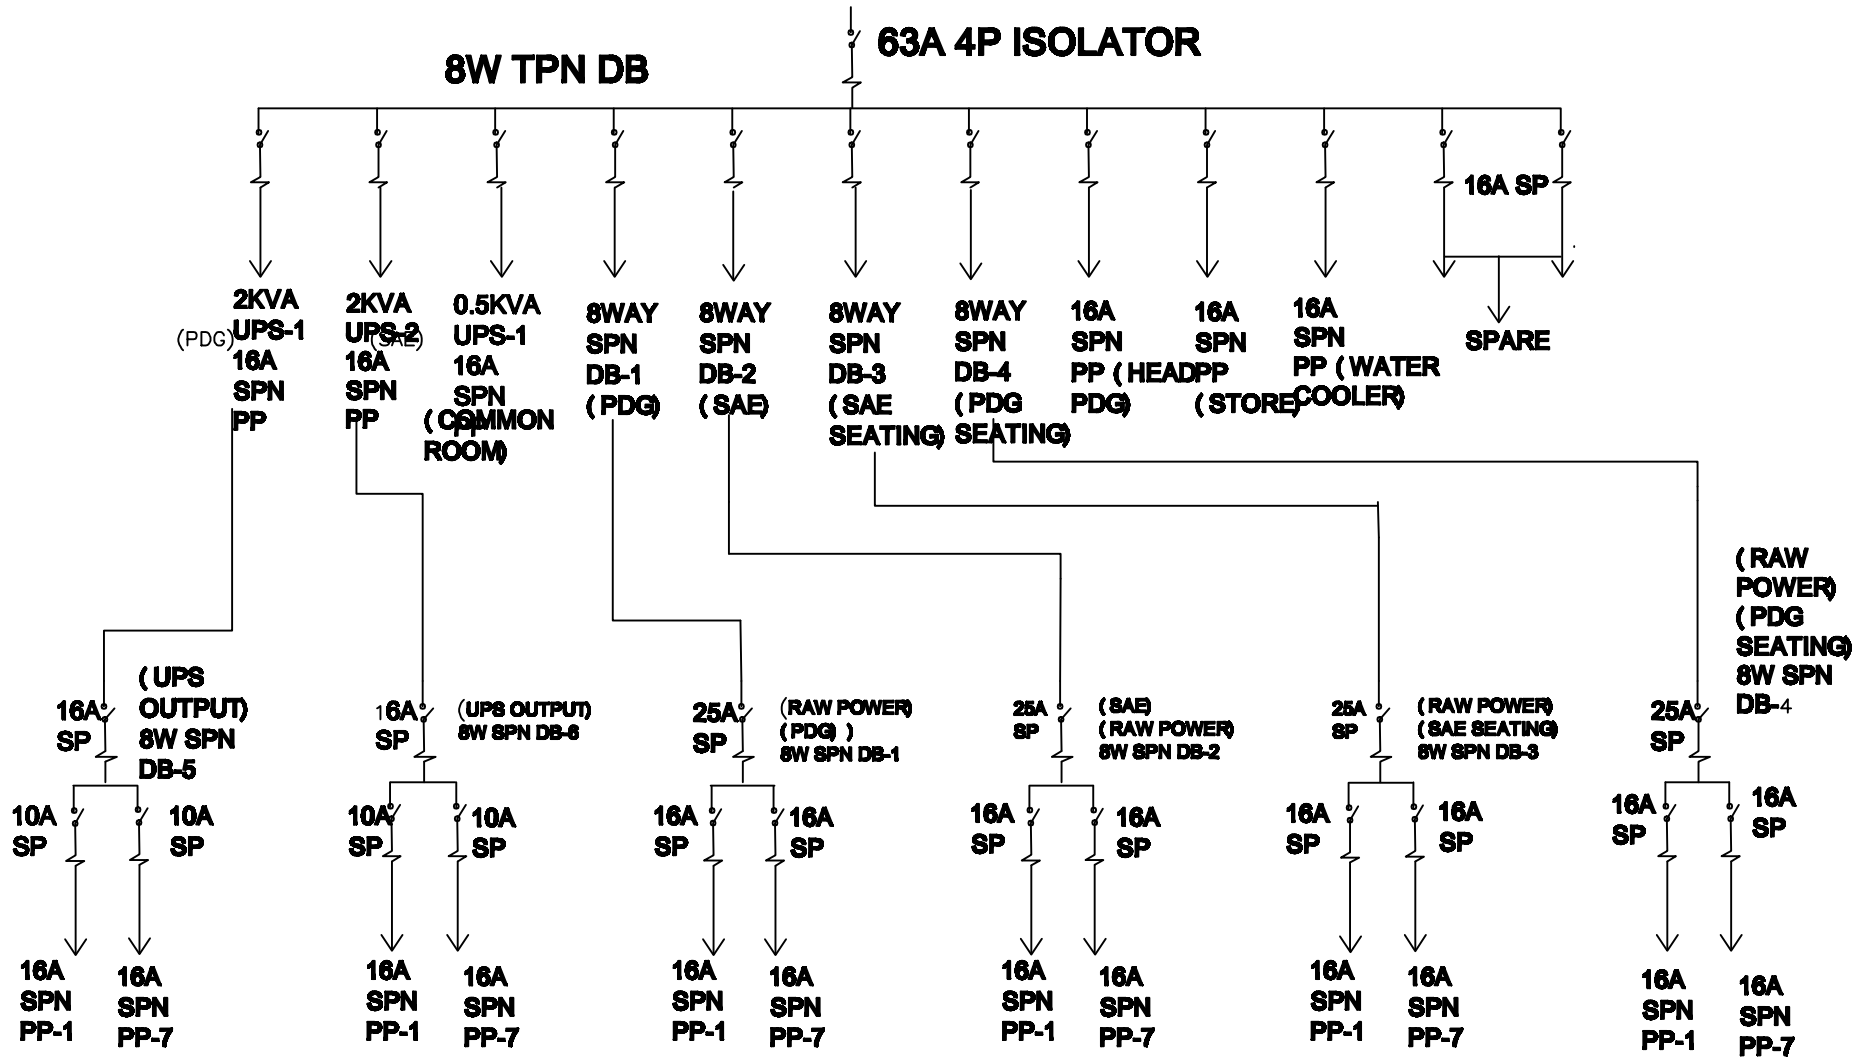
63A 4P ISOLATOR

8W TPN DB

16A SP

2KVA UPS-1 (PDG) 16A SPN PP

2KVA UPS-2 (SAE) 16A SPN PP

0.5KVA UPS-1 16A SPN PP (COMMON ROOM)

8WAY SPN DB-1 (PDG)

8WAY SPN DB-2 (SAE)

8WAY SPN DB-3 (SAE SEATING)

8WAY SPN DB-4 (PDG SEATING)

16A SPN PP (HEAD PDG)

16A SPN PP (STORE)

16A SPN PP (WATER COOLER)

SPARE

(RAW POWER) (PDG SEATING) 8W SPN DB-4

16A SP (UPS OUTPUT) 8W SPN DB-5

10A SP 10A SP

16A SPN PP-1 16A SPN PP-7

16A SP (UPS OUTPUT) 8W SPN DB-6

10A SP 10A SP

16A SPN PP-1 16A SPN PP-7

25A SP (RAW POWER) (PDG) 8W SPN DB-1

16A SP 16A SP

16A SPN PP-1 16A SPN PP-7

25A SP (SAE) (RAW POWER) 8W SPN DB-2

16A SP 16A SP

16A SPN PP-1 16A SPN PP-7

25A SP (RAW POWER) (SAE SEATING) 8W SPN DB-3

16A SP 16A SP

16A SPN PP-1 16A SPN PP-7

25A SP

16A SP 16A SP

16A SPN PP-1 16A SPN PP-7